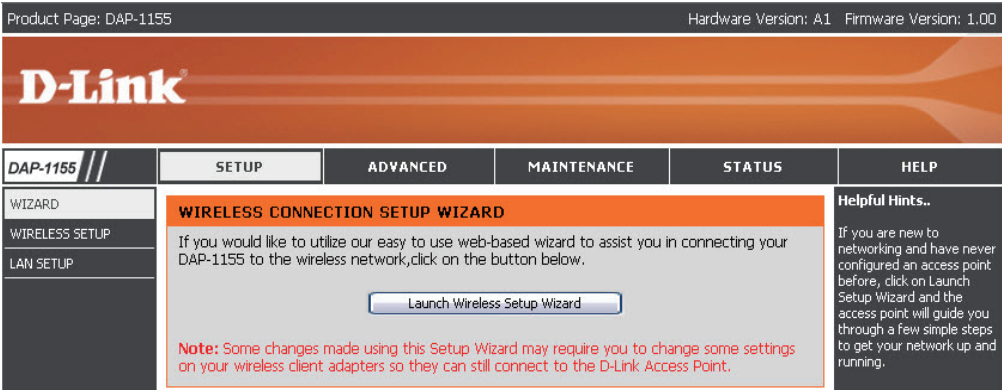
Product Page: DAP-1155

Hardware Version: A1 Firmware Version: 1.00

D-Link

DAP-1155

SETUP

ADVANCED

MAINTENANCE

STATUS

HELP

WIZARD

WIRELESS SETUP

LAN SETUP

WIRELESS CONNECTION SETUP WIZARD

If you would like to utilize our easy to use web-based wizard to assist you in connecting your DAP-1155 to the wireless network,click on the button below.

Launch Wireless Setup Wizard

Note: Some changes made using this Setup Wizard may require you to change some settings on your wireless client adapters so they can still connect to the D-Link Access Point.

Helpful Hints..

If you are new to networking and have never configured an access point before, click on Launch Setup Wizard and the access point will guide you through a few simple steps to get your network up and running.